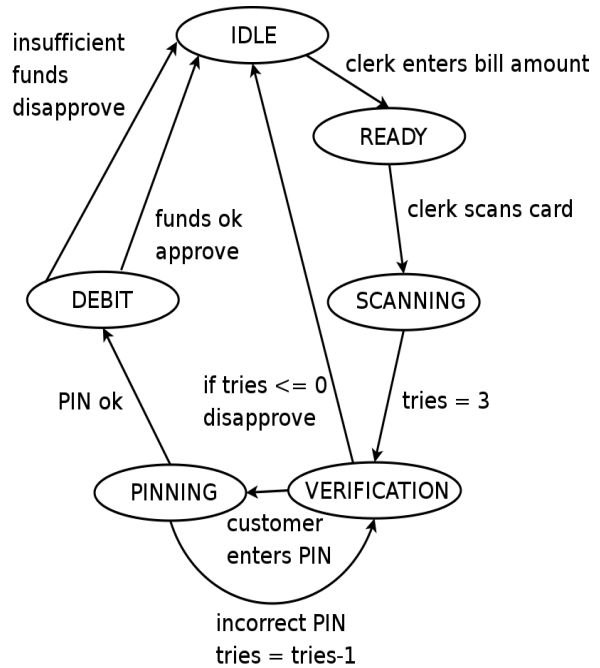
IDLE

insufficient funds disapprove

clerk enters bill amount

READY

funds ok approve

clerk scans card

DEBIT

SCANNING

if tries <= 0 disapprove

PIN ok

tries = 3

PINNING

VERIFICATION

customer enters PIN

incorrect PIN tries = tries-1